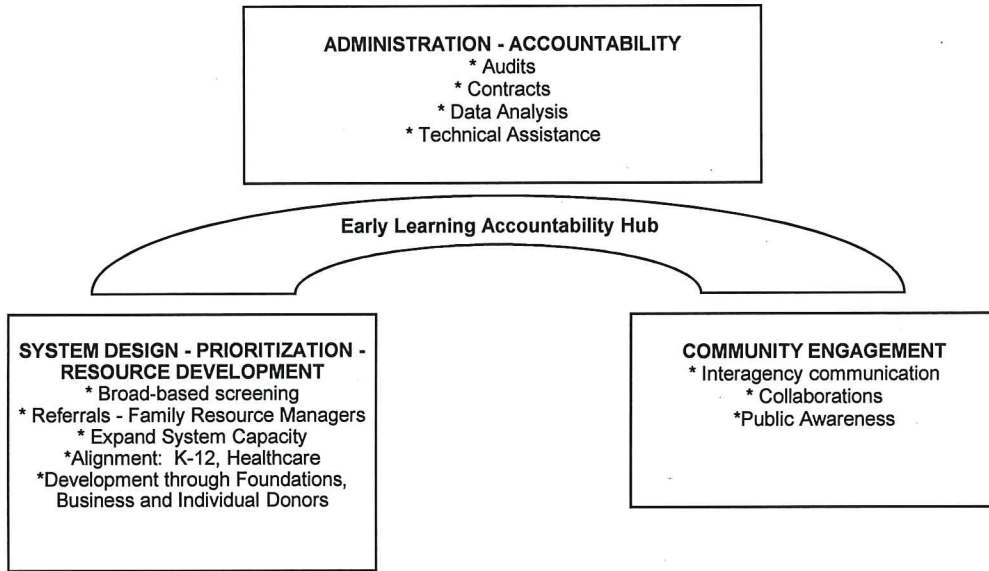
ADMINISTRATION - ACCOUNTABILITY
* Audits
* Contracts
* Data Analysis
* Technical Assistance

Early Learning Accountability Hub

SYSTEM DESIGN - PRIORITIZATION - RESOURCE DEVELOPMENT
* Broad-based screening
* Referrals - Family Resource Managers
* Expand System Capacity
*Alignment: K-12, Healthcare
*Development through Foundations, Business and Individual Donors

COMMUNITY ENGAGEMENT
* Interagency communication
* Collaborations
*Public Awareness